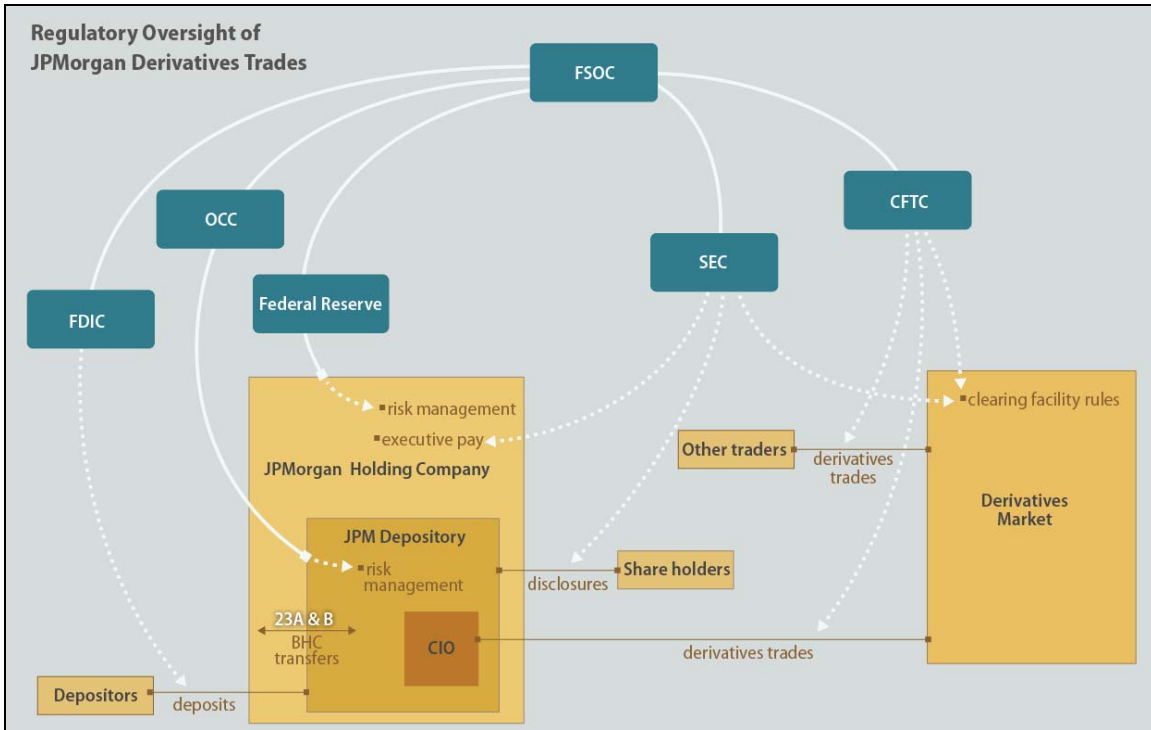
Regulatory Oversight of JPMorgan Derivatives Trades

FSOC

OCC

CFTC

SEC

FDIC

Federal Reserve

risk management

executive pay

JPMorgan Holding Company

clearing facility rules

Other traders

derivatives trades

Derivatives Market

JPM Depository

risk management

disclosures

Share holders

23A & B

BHC transfers

CIO

derivatives trades

Depositors

deposits